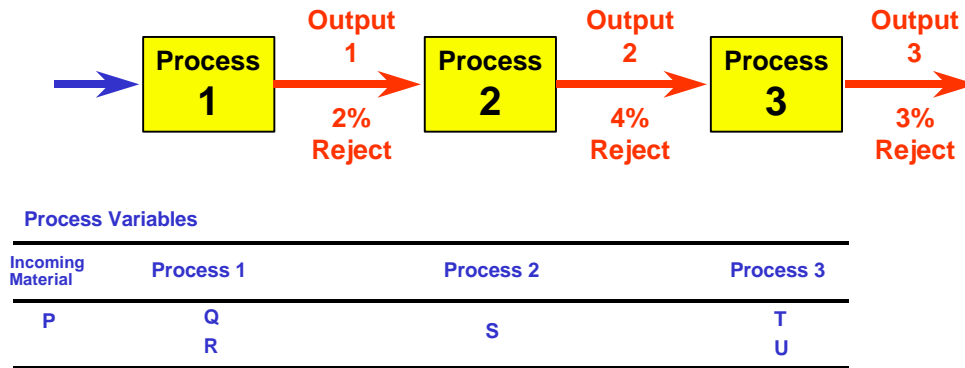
Process 1

Output 1

2% Reject

Process 2

Output 2

4% Reject

Process 3

Output 3

3% Reject

Process Variables

| Incoming Material | Process 1 | Process 2 | Process 3 |
|---|---|---|---|
| P | Q<br>R | S | T<br>U |